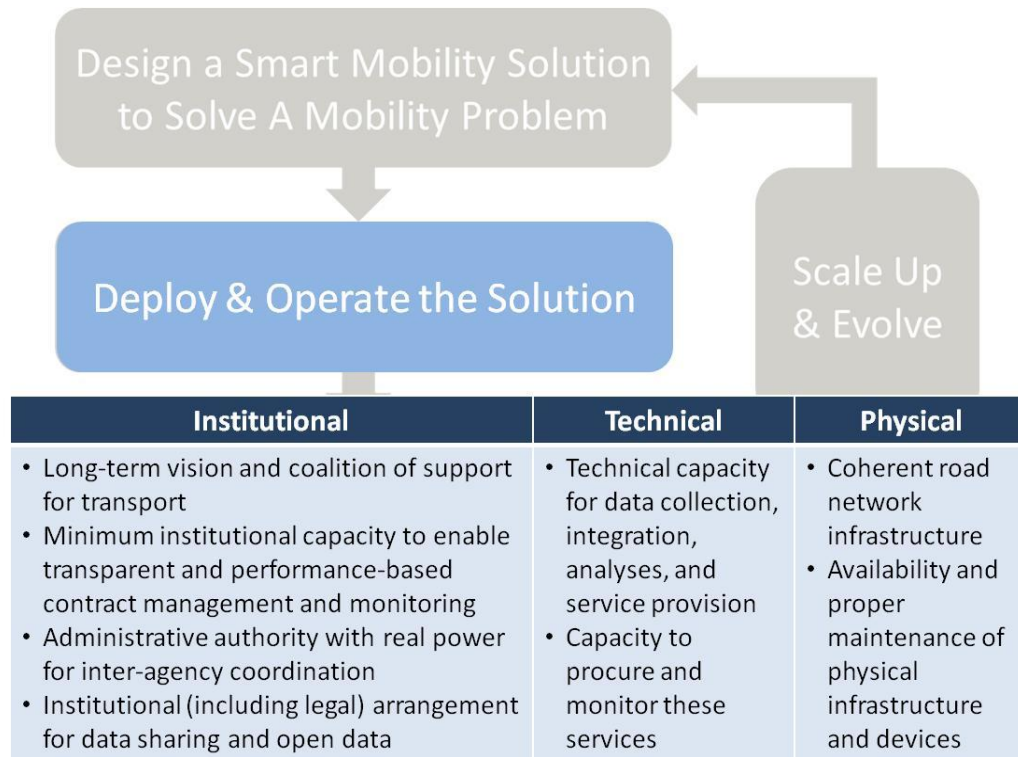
Design a Smart Mobility Solution to Solve A Mobility Problem

Deploy & Operate the Solution

Scale Up & Evolve

| Institutional | Technical | Physical |
|---|---|---|
| • Long-term vision and coalition of support for transport<br>• Minimum institutional capacity to enable transparent and performance-based contract management and monitoring<br>• Administrative authority with real power for inter-agency coordination<br>• Institutional (including legal) arrangement for data sharing and open data | • Technical capacity for data collection, integration, analyses, and service provision<br>• Capacity to procure and monitor these services | • Coherent road network infrastructure<br>• Availability and proper maintenance of physical infrastructure and devices |